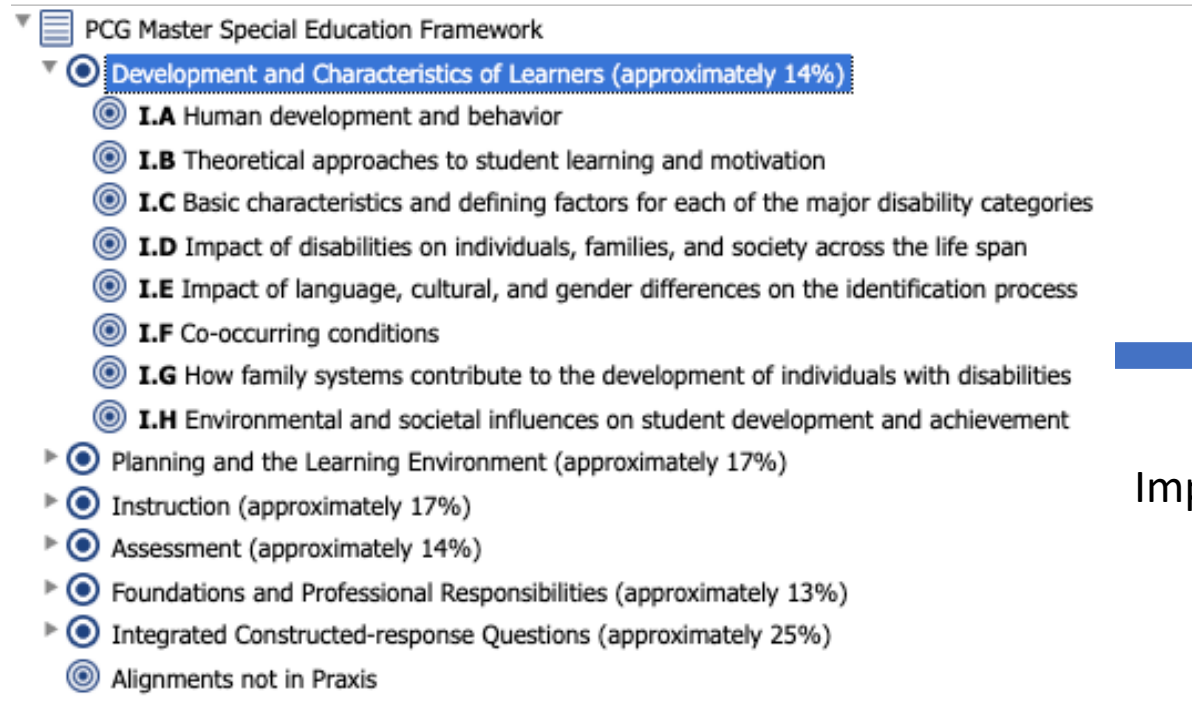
PCG Master Special Education Framework

Development and Characteristics of Learners (approximately 14%)

**I.A** Human development and behavior

**I.B** Theoretical approaches to student learning and motivation

**I.C** Basic characteristics and defining factors for each of the major disability categories

**I.D** Impact of disabilities on individuals, families, and society across the life span

**I.E** Impact of language, cultural, and gender differences on the identification process

**I.F** Co-occurring conditions

**I.G** How family systems contribute to the development of individuals with disabilities

**I.H** Environmental and societal influences on student development and achievement

Planning and the Learning Environment (approximately 17%)

Instruction (approximately 17%)

Assessment (approximately 14%)

Foundations and Professional Responsibilities (approximately 13%)

Integrated Constructed-response Questions (approximately 25%)

Alignments not in Praxis

Im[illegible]